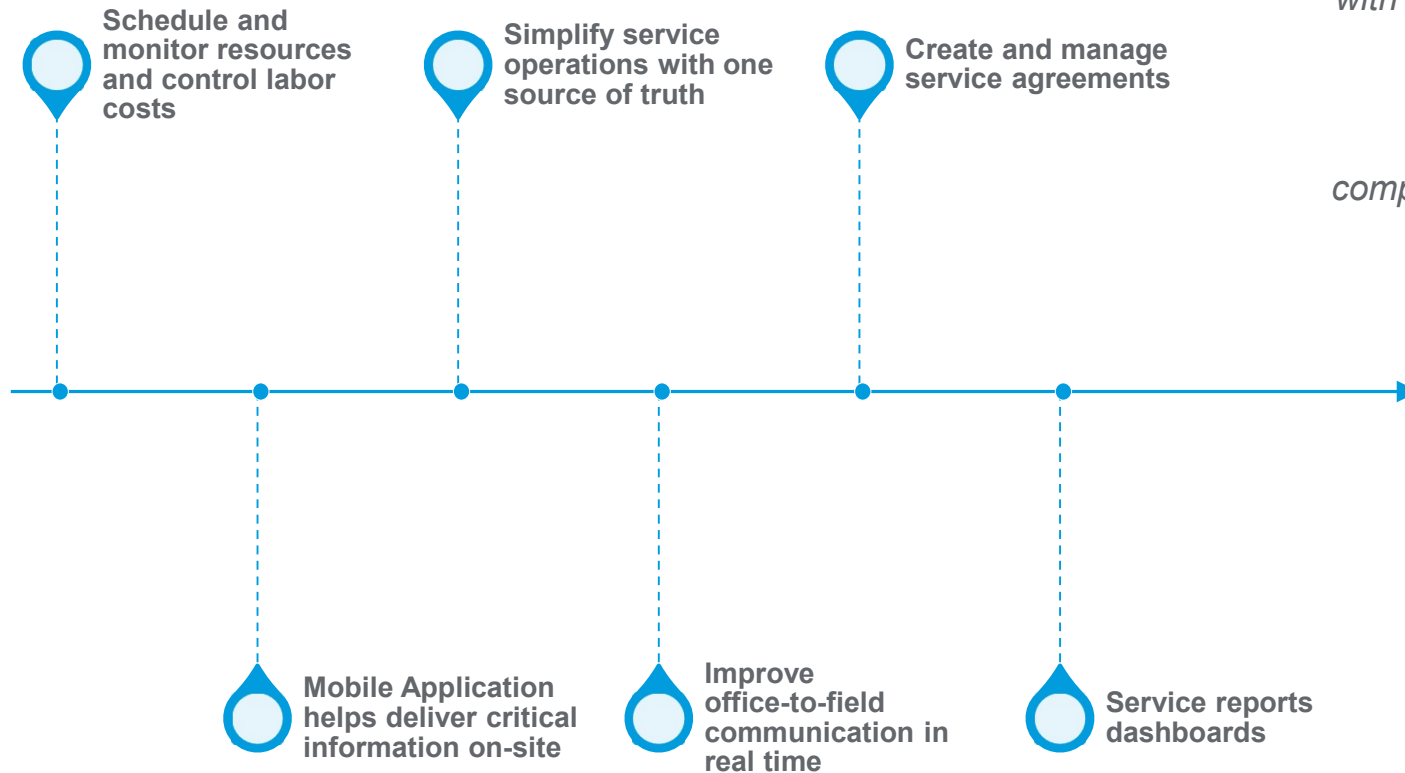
Schedule and monitor resources and control labor costs

Simplify service operations with one source of truth

Create and manage service agreements

with

comp

Mobile Application helps deliver critical information on-site

Improve office-to-field communication in real time

Service reports dashboards